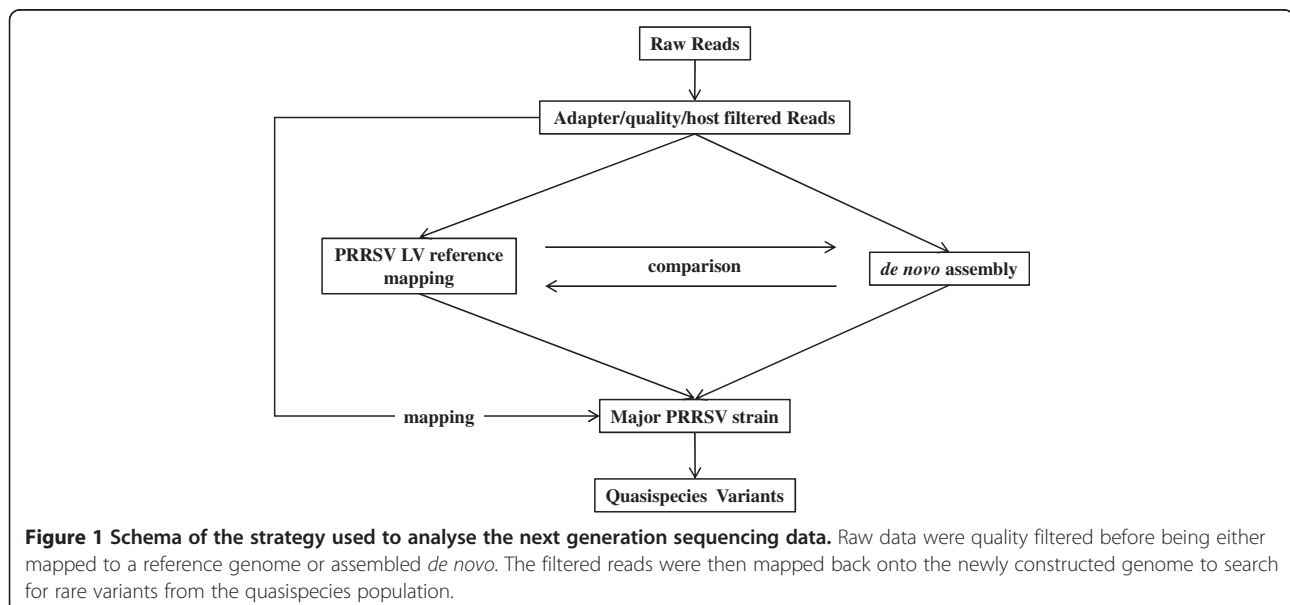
Raw Reads

Adapter/quality/host filtered Reads

PRRSV LV reference mapping

comparison

de novo assembly

mapping

Major PRRSV strain

Quasispecies Variants

**Figure 1 Schema of the strategy used to analyse the next generation sequencing data.** Raw data were quality filtered before being either mapped to a reference genome or assembled *de novo*. The filtered reads were then mapped back onto the newly constructed genome to search for rare variants from the quasispecies population.